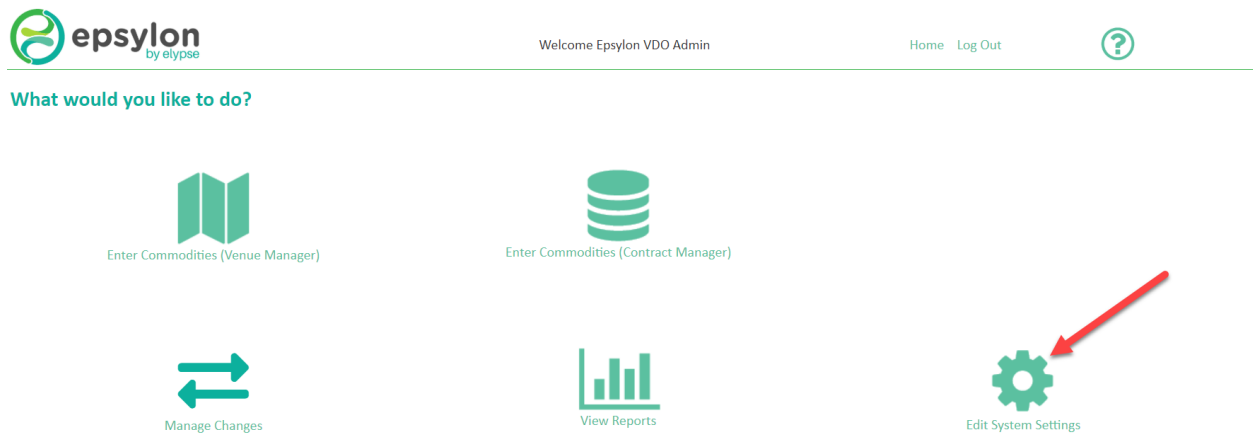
epsylon
by elypse

Welcome Epsylon VDO Admin

Home Log Out

?

What would you like to do?

Enter Commodities (Venue Manager)

Enter Commodities (Contract Manager)

Manage Changes

View Reports

Edit System Settings